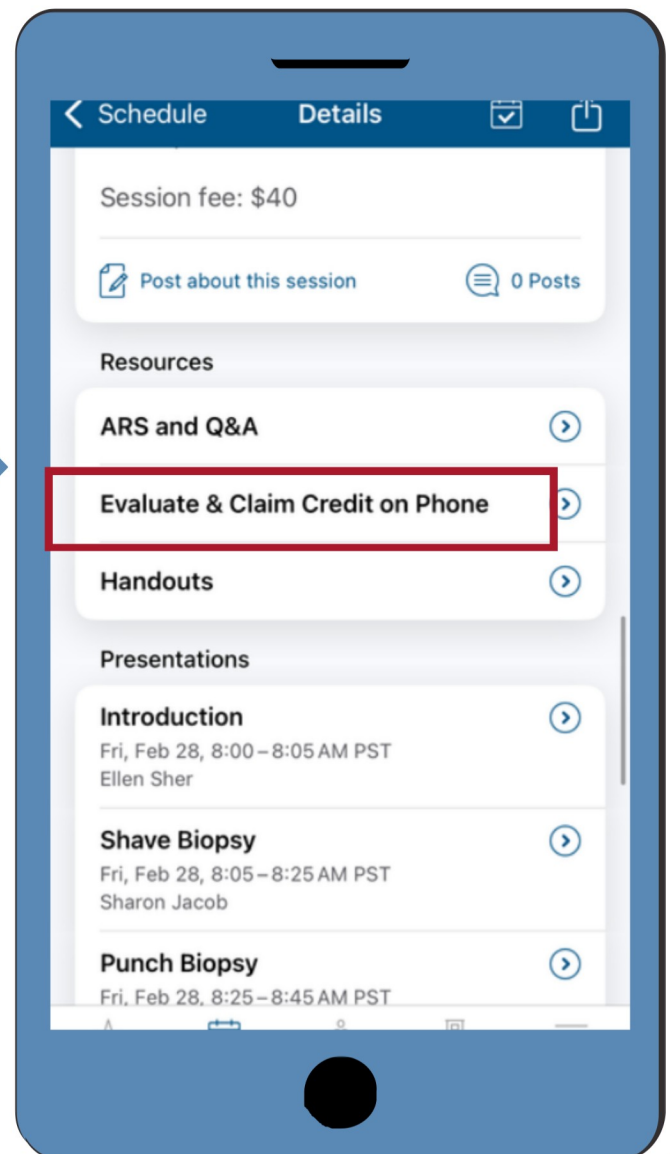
Schedule Details

Session fee: $40

Post about this session

0 Posts

Resources

ARS and Q&A

Evaluate & Claim Credit on Phone

Handouts

Presentations

Introduction
Fri, Feb 28, 8:00 – 8:05 AM PST
Ellen Sher

Shave Biopsy
Fri, Feb 28, 8:05 – 8:25 AM PST
Sharon Jacob

Punch Biopsy
Fri, Feb 28, 8:25 – 8:45 AM PST